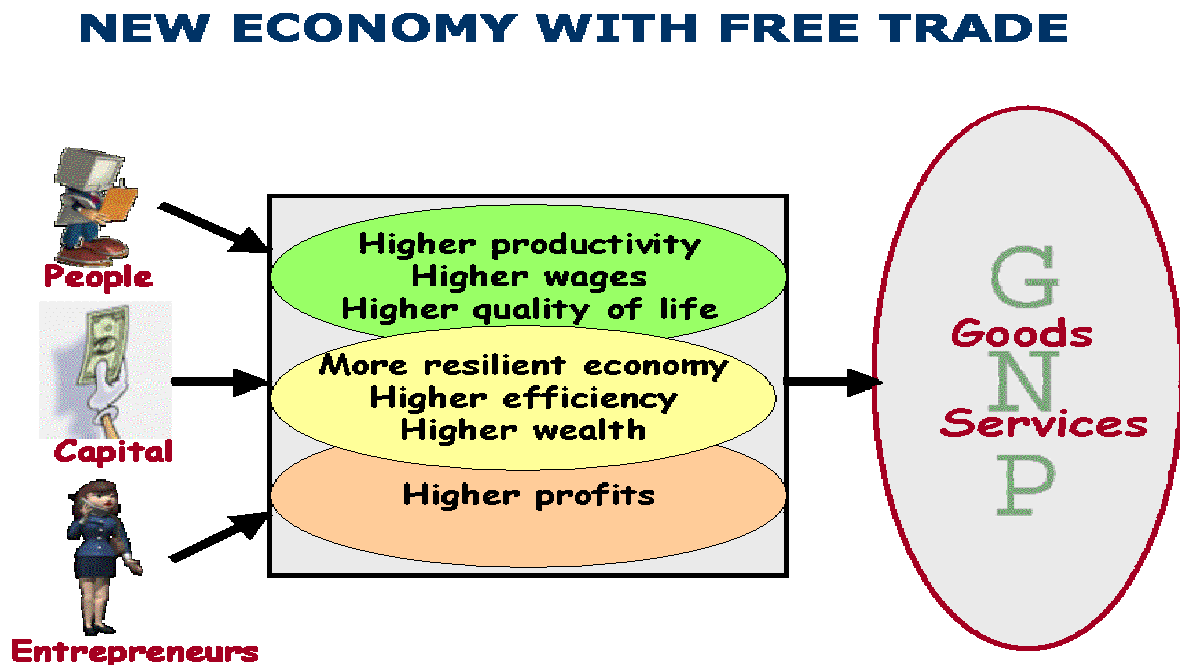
NEW ECONOMY WITH FREE TRADE

People

Capital

Entrepreneurs

Higher productivity
Higher wages
Higher quality of life

More resilient economy
Higher efficiency
Higher wealth

Higher profits

G
Goods
N
Services
P